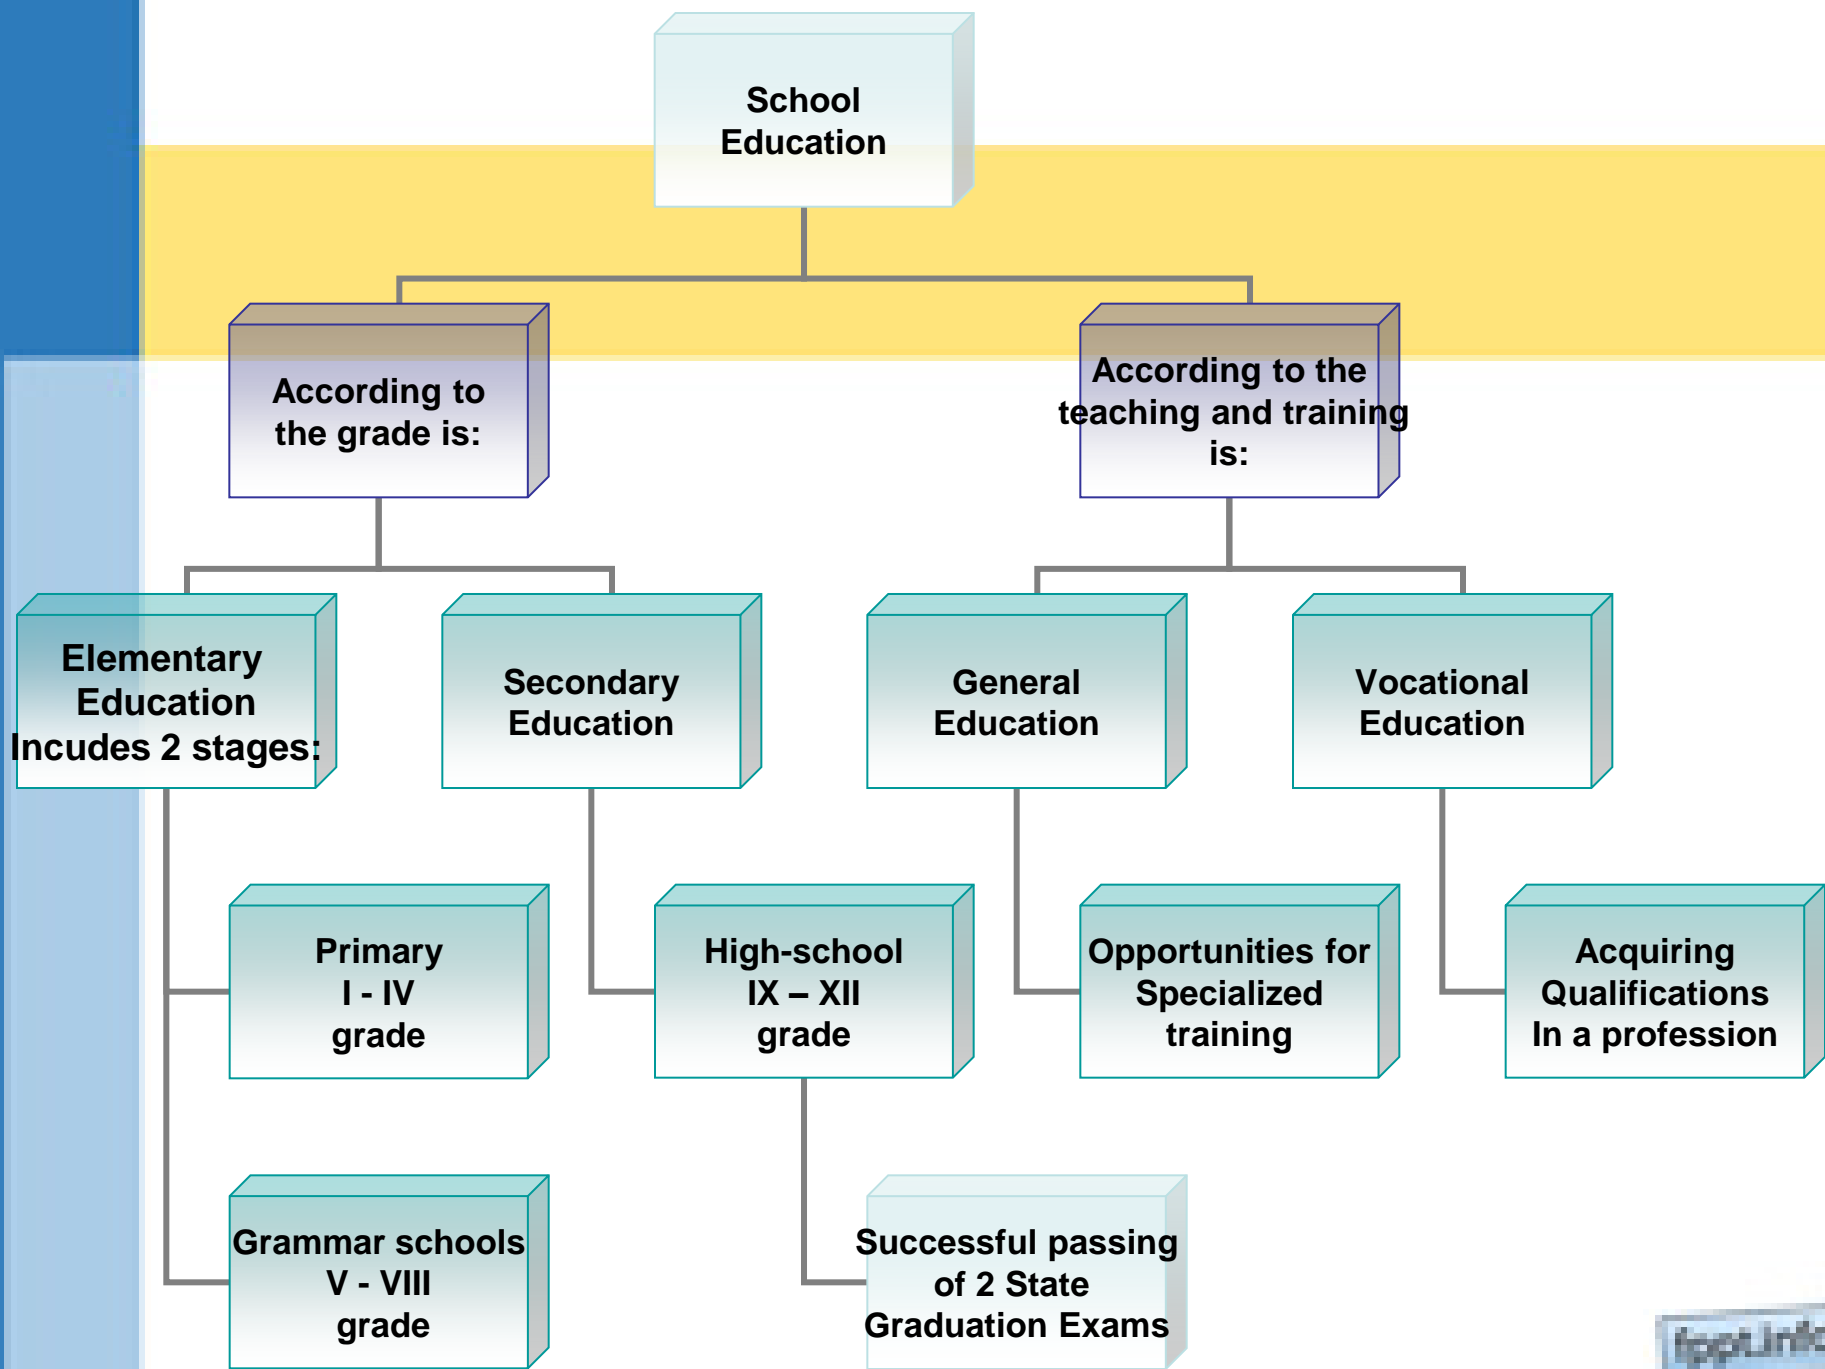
School Education

According to the grade is:

According to the teaching and training is:

Elementary Education Incudes 2 stages:

Secondary Education

General Education

Vocational Education

Primary I - IV grade

High-school IX – XII grade

Opportunities for Specialized training

Acquiring Qualifications In a profession

Grammar schools V - VIII grade

Successful passing of 2 State Graduation Exams

fpptLink